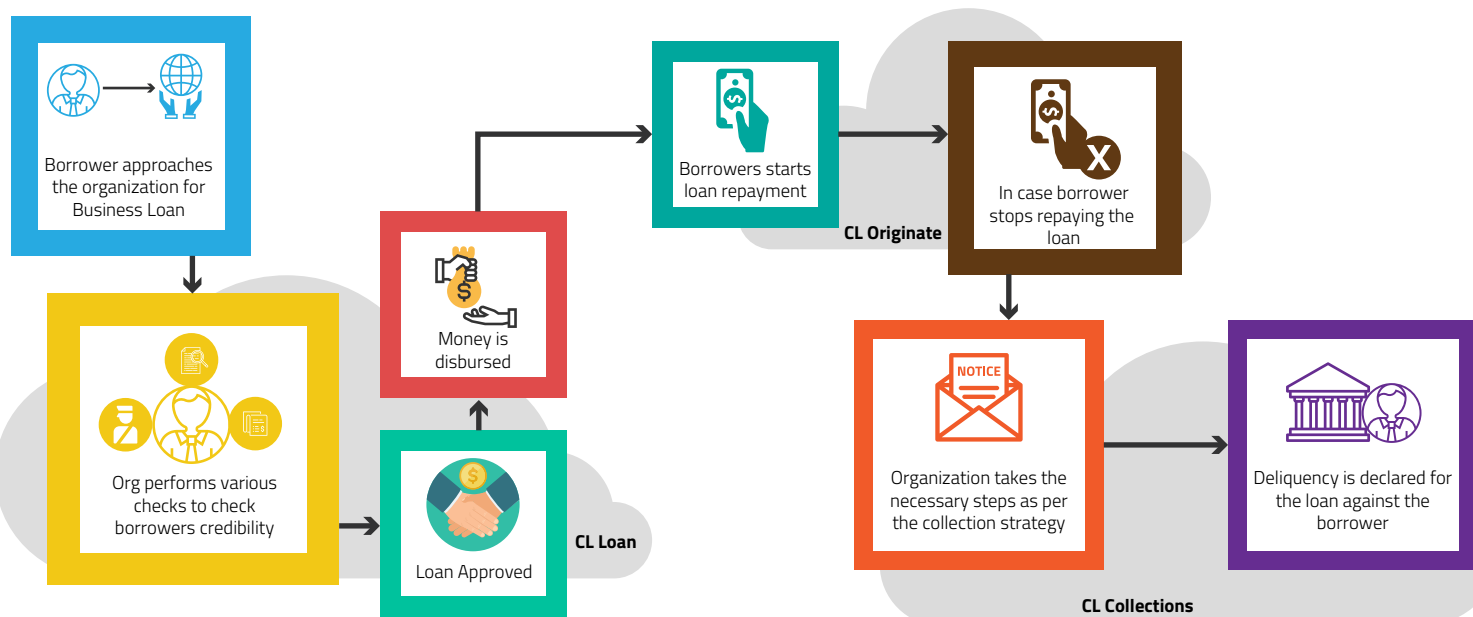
Borrower approaches the organization for Business Loan

Org performs various checks to check borrowers credibility

Loan Approved

CL Loan

Money is disbursed

Borrowers starts loan repayment

CL Originate

In case borrower stops repaying the loan

NOTICE

Organization takes the necessary steps as per the collection strategy

Deliquency is declared for the loan against the borrower

CL Collections